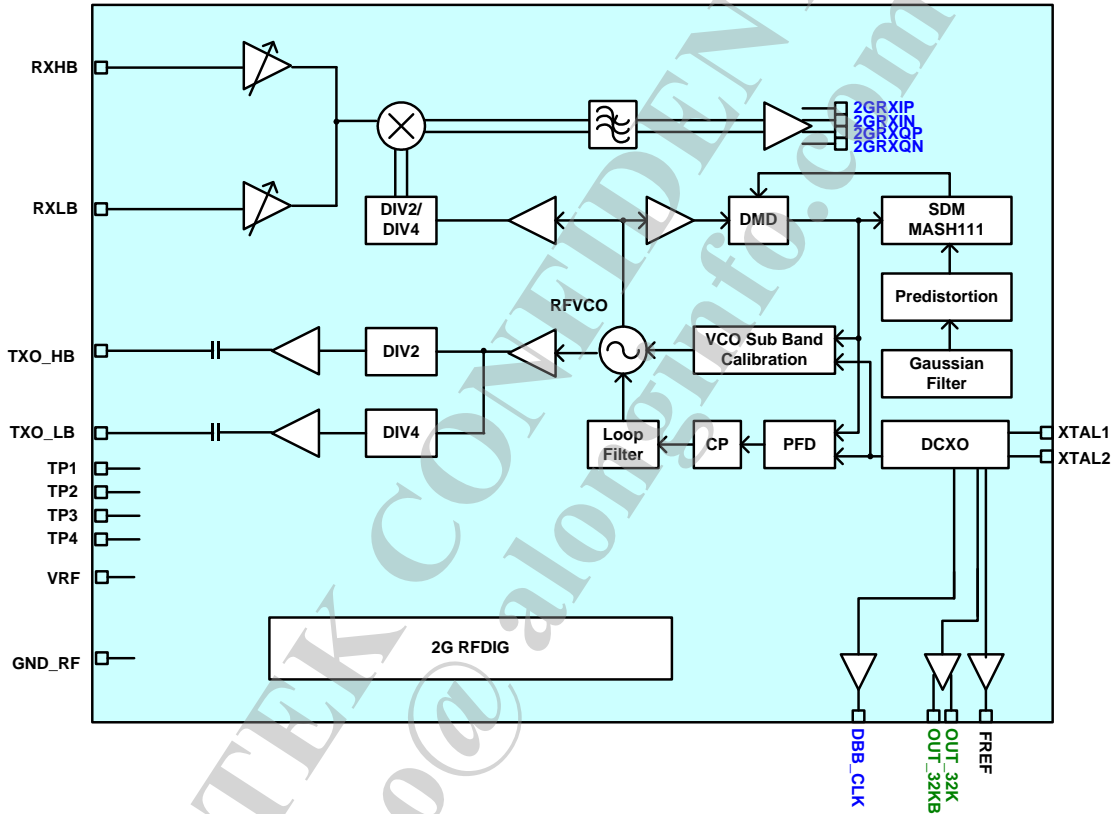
RXHB
RXLB
TXO_HB
TXO_LB
TP1
TP2
TP3
TP4
VRF
GND_RF
2GRXIP
2GRXIN
2GRXQP
2GRXQN
DIV2/ DIV4
DMD
SDM MASH111
RFVCO
Predistortion
DIV2
VCO Sub Band Calibration
Gaussian Filter
DIV4
Loop Filter
CP
PFD
DCXO
XTAL1
XTAL2
2G RFDIG
DBB_CLK
OUT_32KB
OUT_32K
FREF
TEK CONFIDENTIAL
o@alongfo.com